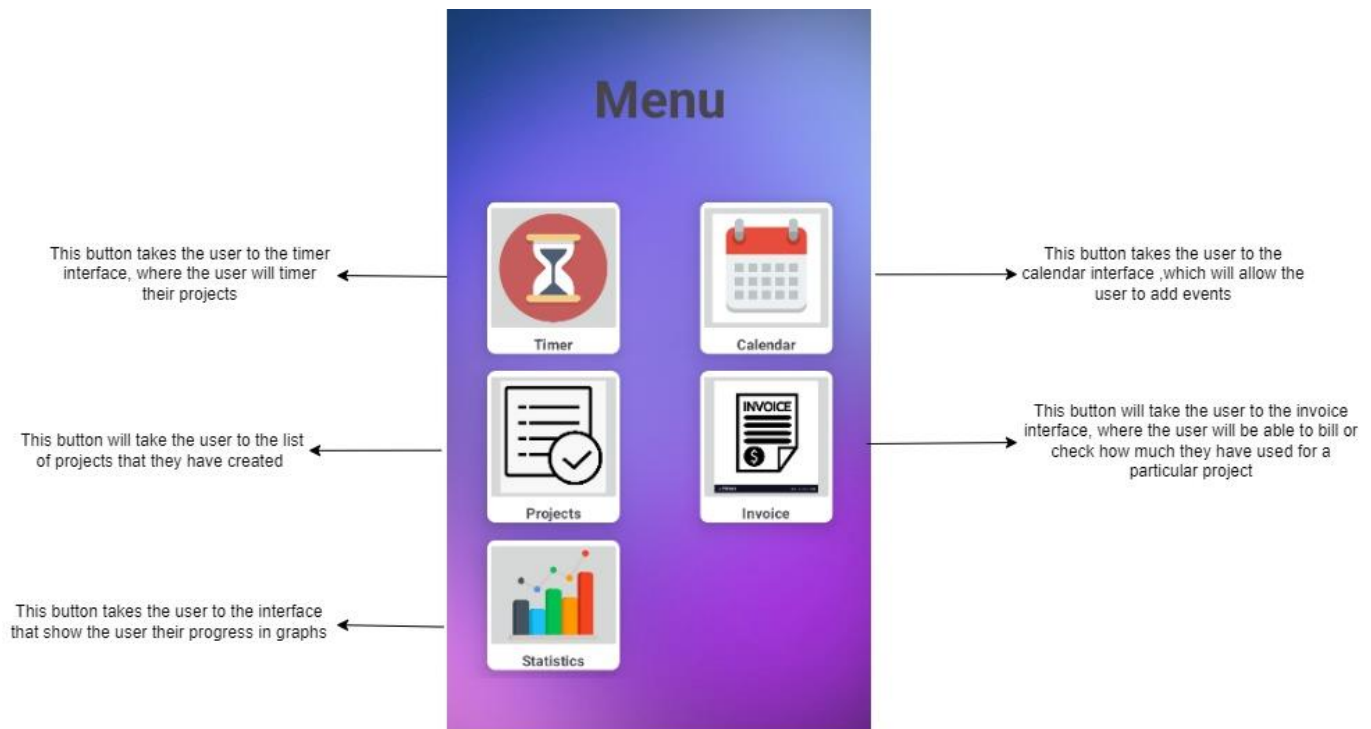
Menu

This button takes the user to the timer interface, where the user will timer their projects

Timer

Calendar

This button takes the user to the calendar interface ,which will allow the user to add events

This button will take the user to the list of projects that they have created

INVOICE

Projects

Invoice

This button will take the user to the invoice interface, where the user will be able to bill or check how much they have used for a particular project

This button takes the user to the interface that show the user their progress in graphs

Statistics